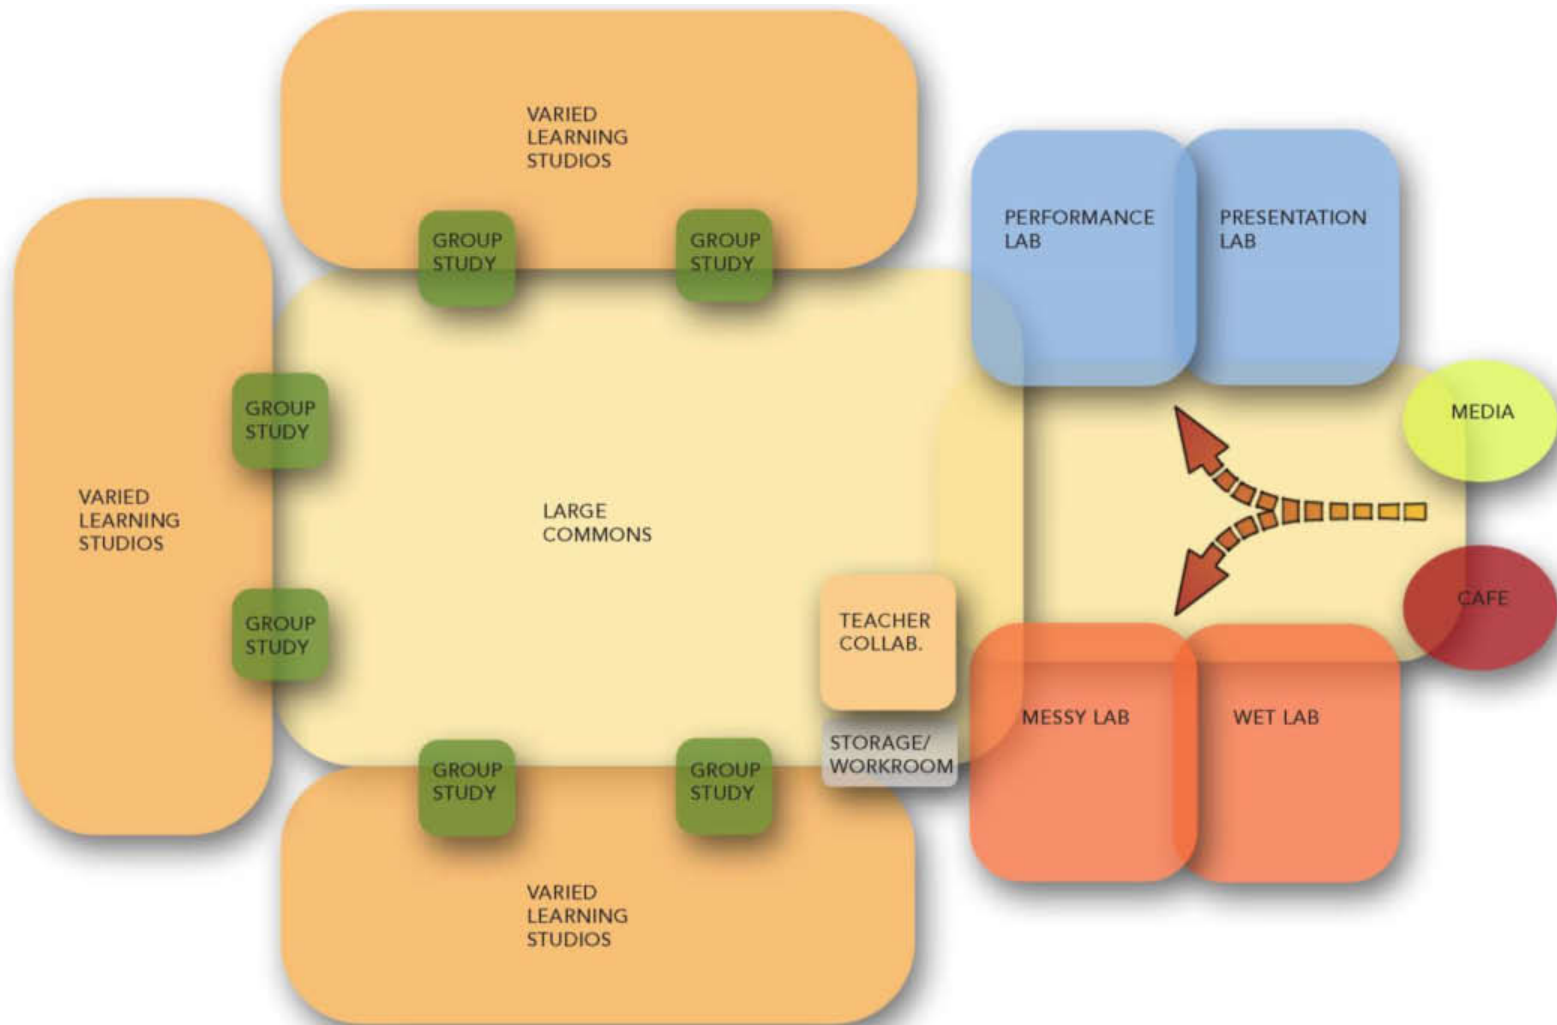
VARIED LEARNING STUDIOS

GROUP STUDY

GROUP STUDY

PERFORMANCE LAB

PRESENTATION LAB

VARIED LEARNING STUDIOS

GROUP STUDY

LARGE COMMONS

MEDIA

GROUP STUDY

TEACHER COLLAB.

CAFE

MESSY LAB

WET LAB

STORAGE/ WORKROOM

GROUP STUDY

GROUP STUDY

VARIED LEARNING STUDIOS